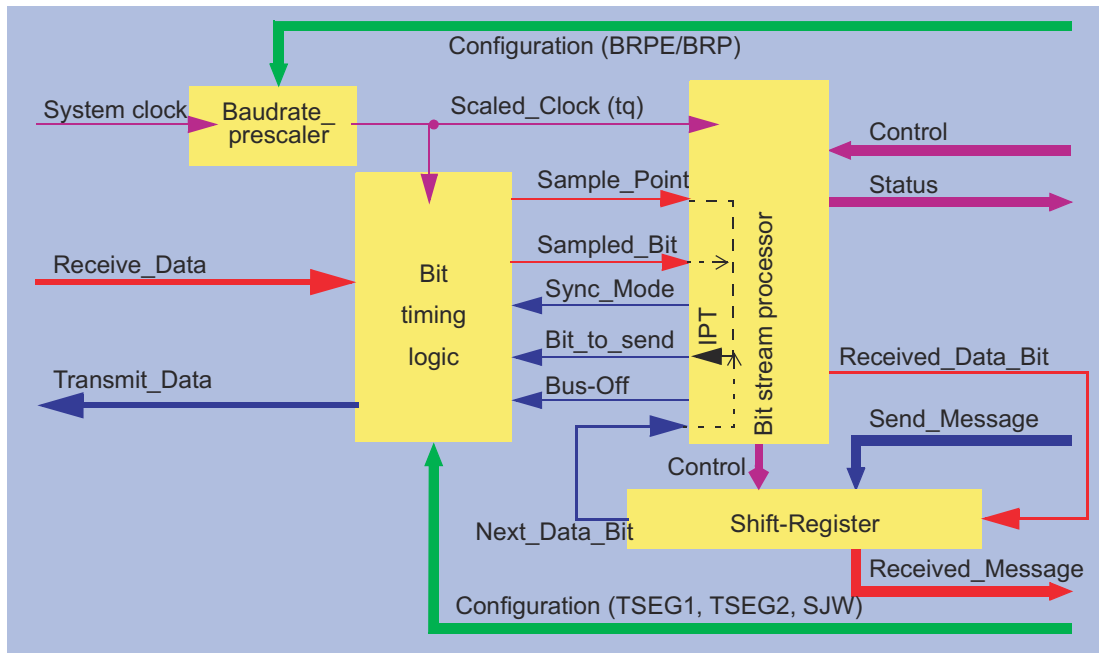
Configuration (BRPE/BRP)

System clock

Baudrate_ prescaler

Scaled_Clock (tq)

Control

Sample_Point

Status

Sampled_Bit

Receive_Data

Bit timing logic

Sync_Mode

Bit_to_send

IPT

Bit stream processor

Received_Data_Bit

Transmit_Data

Bus-Off

Send_Message

Control

Next_Data_Bit

Shift-Register

Received_Message

Configuration (TSEG1, TSEG2, SJW)